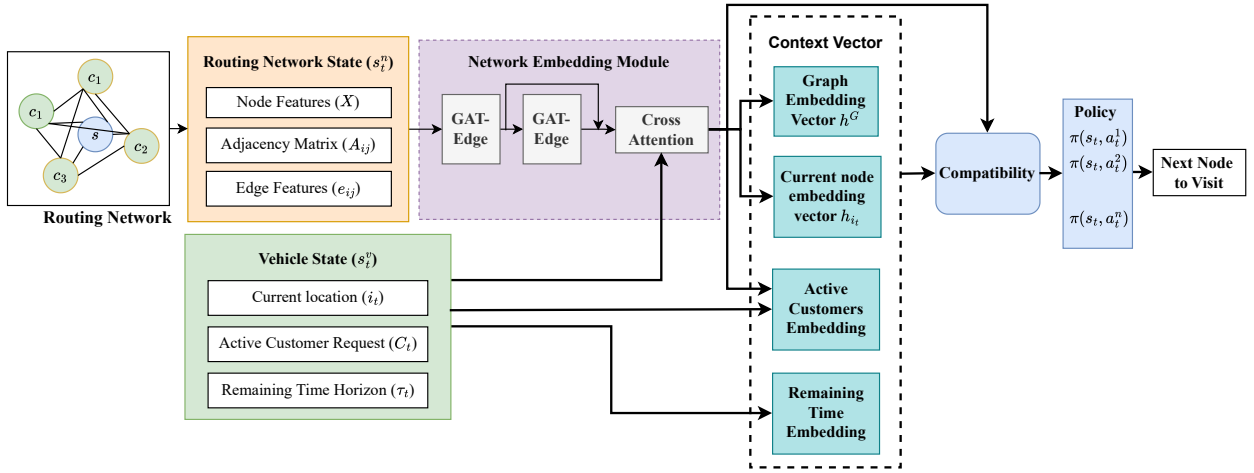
$c_1$
$c_1$
$s$
$c_2$
$c_3$
Routing Network

Routing Network State ($s_t^n$)
Node Features ($X$)
Adjacency Matrix ($A_{ij}$)
Edge Features ($e_{ij}$)

Network Embedding Module
GAT-Edge
GAT-Edge
Cross Attention

Vehicle State ($s_t^v$)
Current location ($i_t$)
Active Customer Request ($C_t$)
Remaining Time Horizon ($\tau_t$)

Context Vector
Graph Embedding Vector $h^G$
Current node embedding vector $h_{i_t}$
Active Customers Embedding
Remaining Time Embedding

Compatibility

Policy
$\pi(s_t, a_t^1)$
$\pi(s_t, a_t^2)$
$\pi(s_t, a_t^n)$

Next Node to Visit